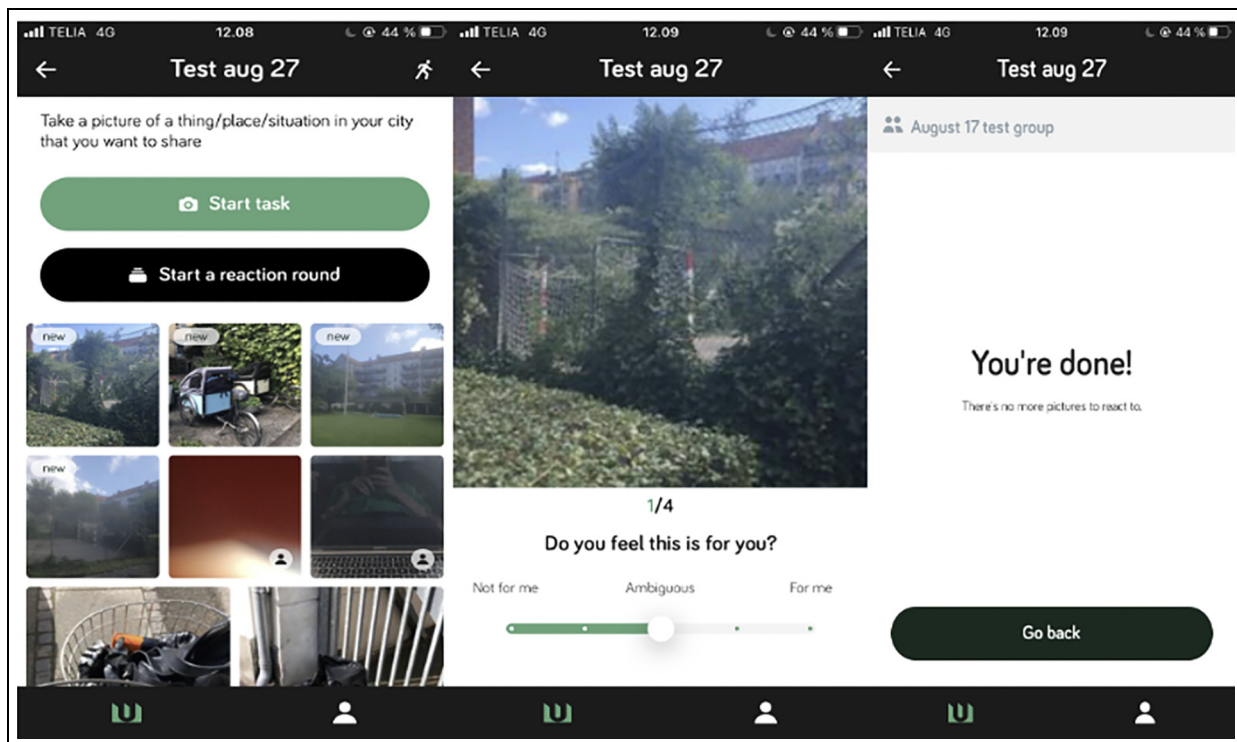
TELIA 4G 12.08 44 %

Test aug 27

Take a picture of a thing/place/situation in your city that you want to share

Start task

Start a reaction round

new

new

new

new

TELIA 4G 12.09 44 %

Test aug 27

1/4

Do you feel this is for you?

Not for me Ambiguous For me

TELIA 4G 12.09 44 %

Test aug 27

August 17 test group

You're done!

There's no more pictures to react to.

Go back